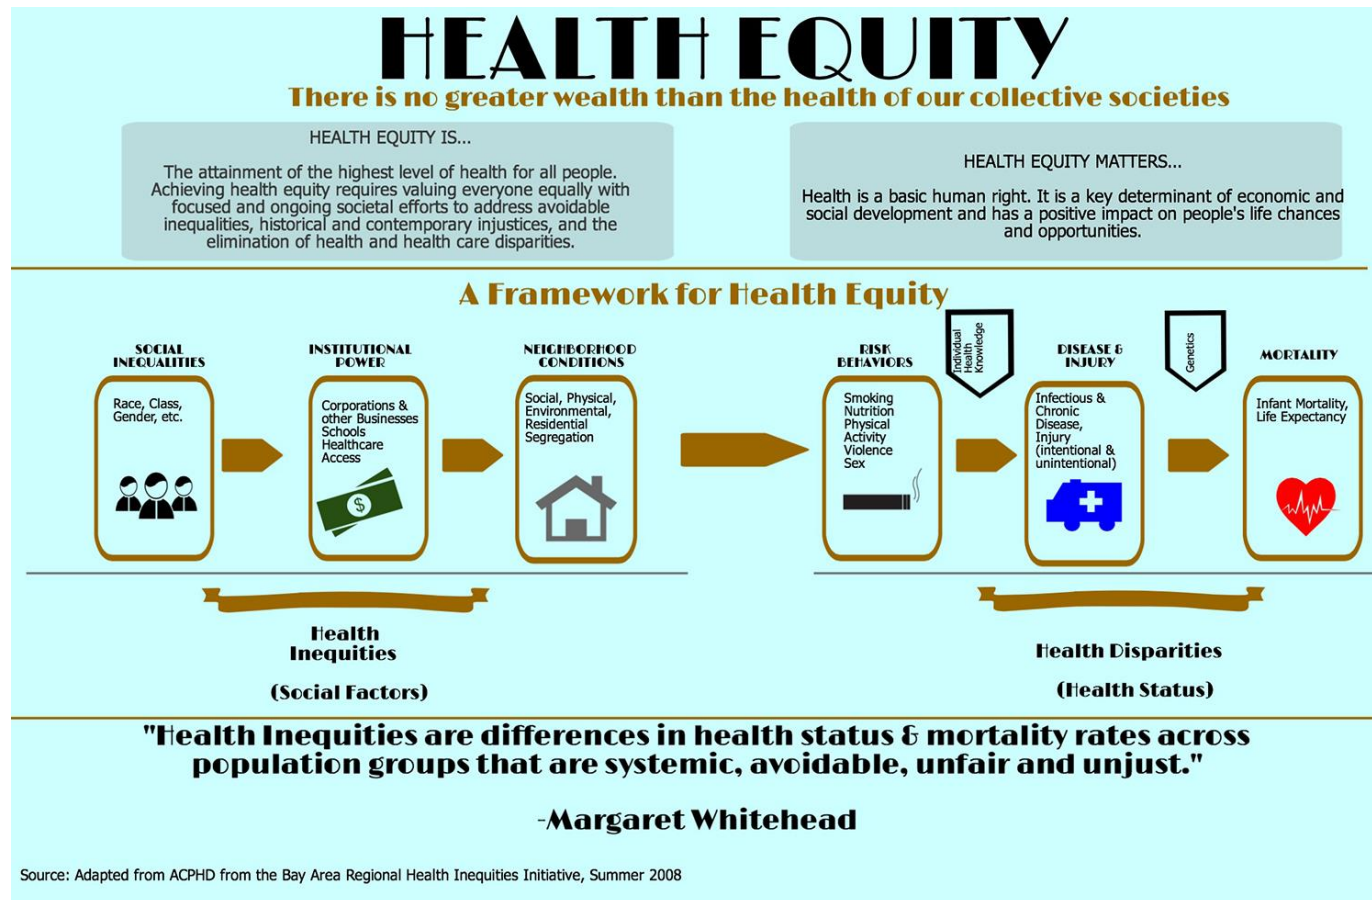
HEALTH EQUITY

There is no greater wealth than the health of our collective societies

HEALTH EQUITY IS...

The attainment of the highest level of health for all people. Achieving health equity requires valuing everyone equally with focused and ongoing societal efforts to address avoidable inequalities, historical and contemporary injustices, and the elimination of health and health care disparities.

HEALTH EQUITY MATTERS...

Health is a basic human right. It is a key determinant of economic and social development and has a positive impact on people's life chances and opportunities.

A Framework for Health Equity

SOCIAL INEQUALITIES

Race, Class, Gender, etc.

INSTITUTIONAL POWER

Corporations & other Businesses
Schools
Healthcare Access

NEIGHBORHOOD CONDITIONS

Social, Physical, Environmental, Residential Segregation

RISK BEHAVIORS

Smoking
Nutrition
Physical Activity
Violence
Sex

Individual Health Knowledge

DISEASE & INJURY

Infectious & Chronic Disease, Injury (intentional & unintentional)

Genetics

MORTALITY

Infant Mortality, Life Expectancy

Health Inequities

(Social Factors)

Health Disparities

(Health Status)

"Health Inequities are differences in health status & mortality rates across population groups that are systemic, avoidable, unfair and unjust."

-Margaret Whitehead

Source: Adapted from ACPHD from the Bay Area Regional Health Inequities Initiative, Summer 2008